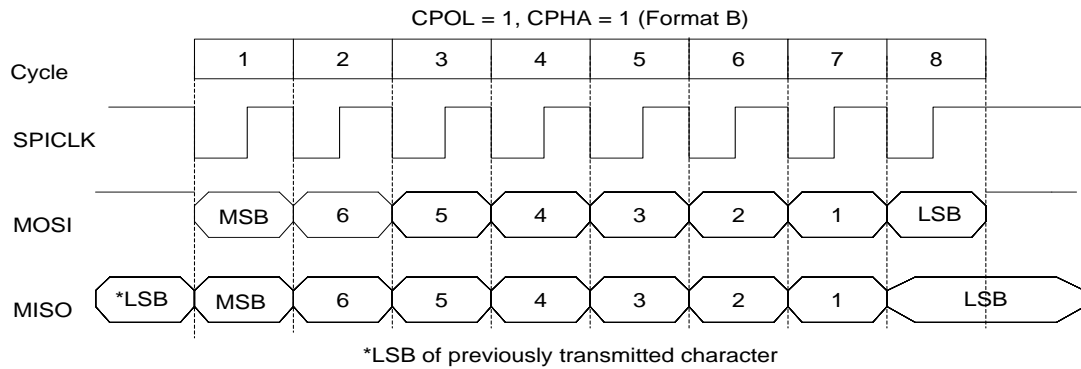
CPOL = 1, CPHA = 1 (Format B)

| Cycle | 1 | 2 | 3 | 4 | 5 | 6 | 7 | 8 |
|---|---|---|---|---|---|---|---|---|

SPICLK

MOSI MSB 6 5 4 3 2 1 LSB

MISO *LSB MSB 6 5 4 3 2 1 LSB

*LSB of previously transmitted character